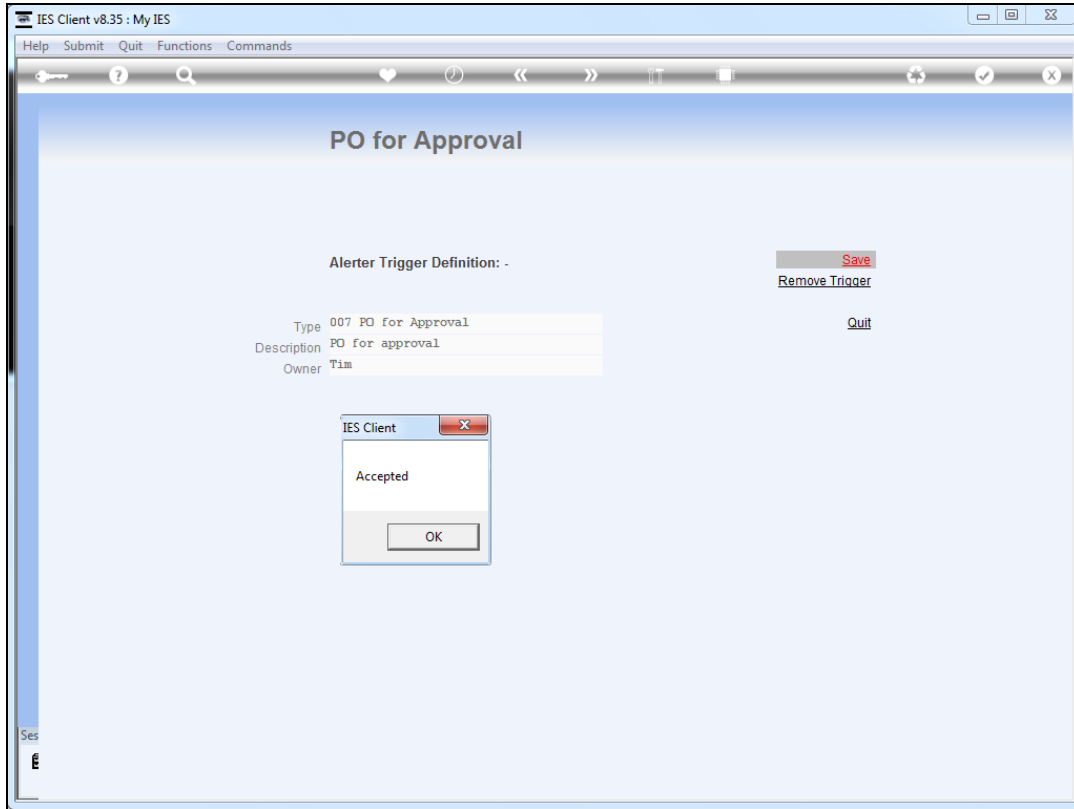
IES Client v8.35 : My IES

Help Submit Quit Functions Commands

PO for Approval

Alerter Trigger Definition: -

Save
Remove Trigger

Quit

Type 007 PO for Approval
Description PO for approval
Owner Tim

IES Client

Accepted

OK

Ses
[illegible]